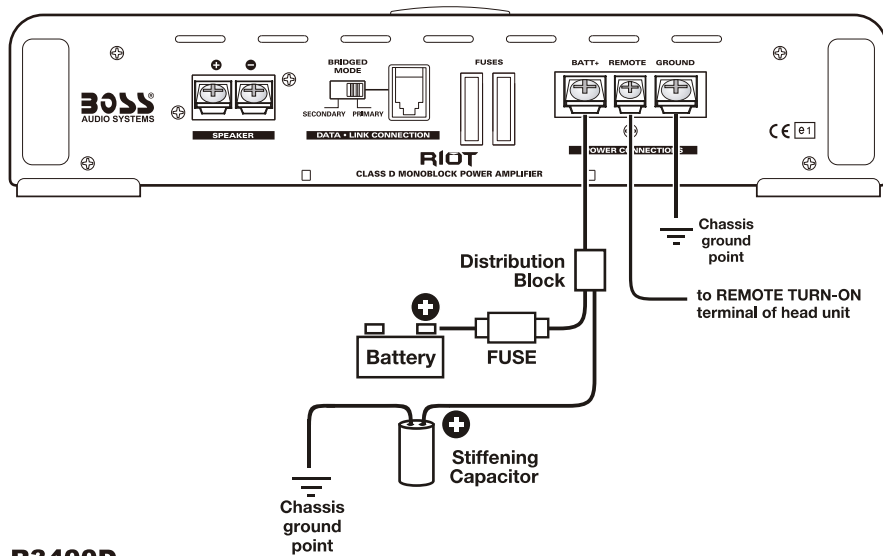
BOSS® AUDIO SYSTEMS

SPEAKER

BRIDGED MODE

SECONDARY PRIMARY

DATA • LINK CONNECTION

FUSES

BATT+ REMOTE GROUND

POWER CONNECTIONS

RIOT
CLASS D MONOBLOCK POWER AMPLIFIER

CE e1

Chassis ground point

Distribution Block

to REMOTE TURN-ON terminal of head unit

Battery

FUSE

Stiffening Capacitor

Chassis ground point

R3400D